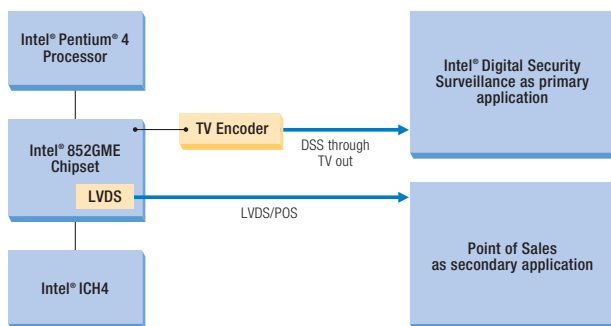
Intel® Pentium® 4 Processor

Intel® 852GME Chipset

LVDS

Intel® ICH4

TV Encoder

DSS through TV out

LVDS/POS

Intel® Digital Security Surveillance as primary application

Point of Sales as secondary application